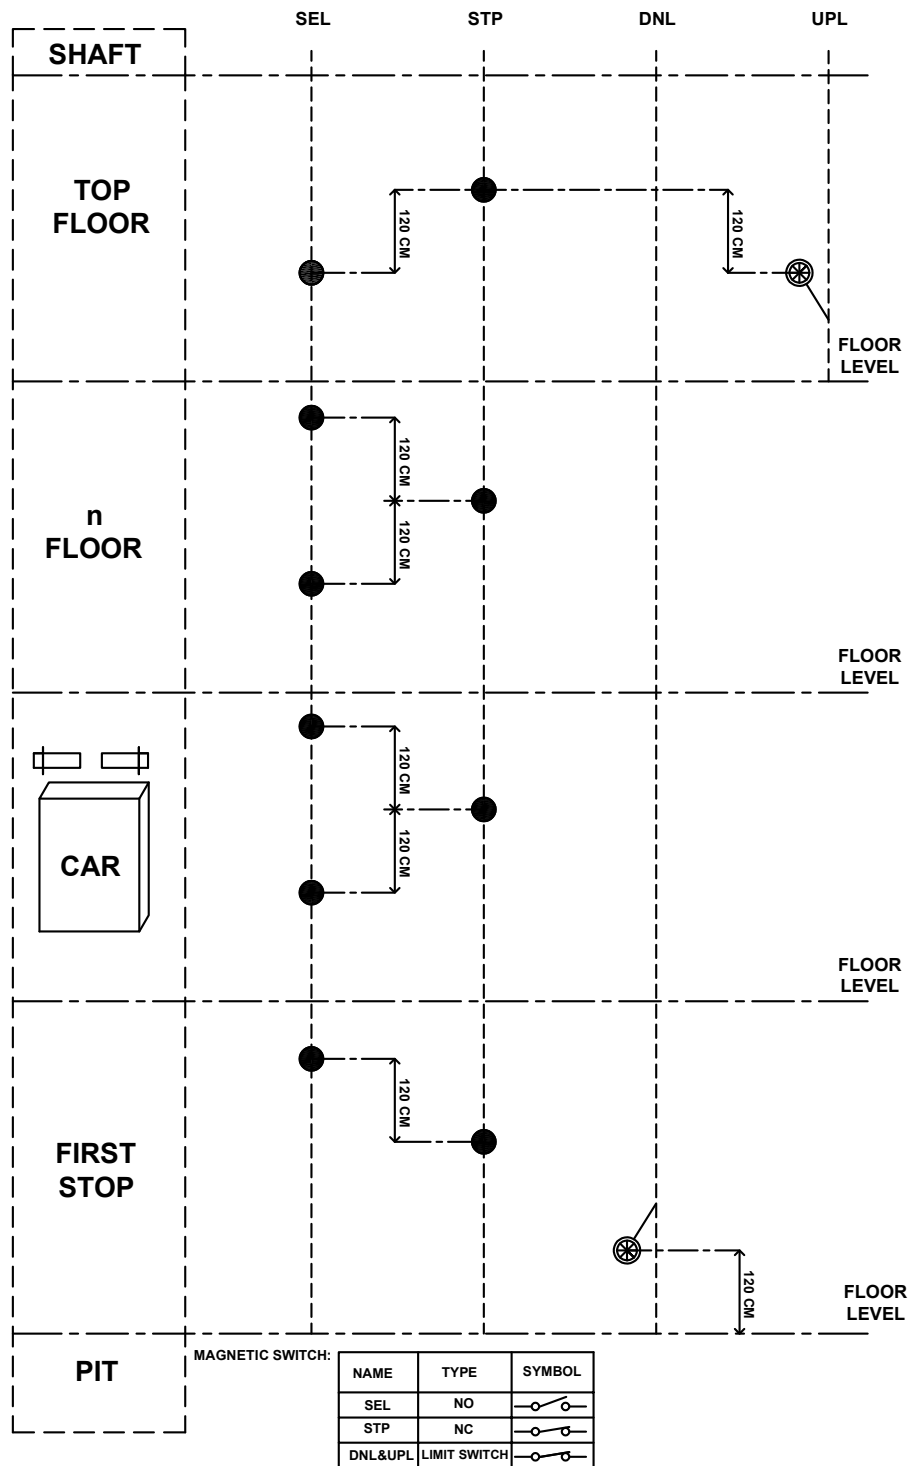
SEL STP DNL UPL

SHAFT

TOP FLOOR

120 CM

120 CM

FLOOR LEVEL

n FLOOR

120 CM

120 CM

FLOOR LEVEL

CAR

120 CM

120 CM

FLOOR LEVEL

FIRST STOP

120 CM

120 CM

FLOOR LEVEL

PIT

MAGNETIC SWITCH:

| NAME | TYPE | SYMBOL |
|---|---|---|
| SEL | NO | |
| STP | NC | |
| DNL&UPL | LIMIT SWITCH | |